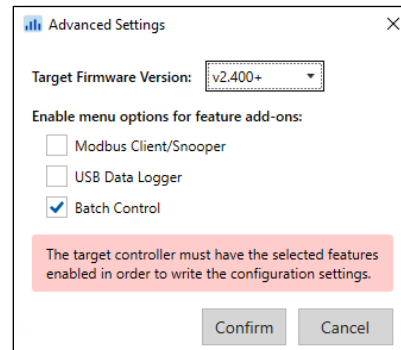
Advanced Settings

Target Firmware Version: v2.400+

Enable menu options for feature add-ons:

Modbus Client/Snooper

USB Data Logger

Batch Control

The target controller must have the selected features enabled in order to write the configuration settings.

Confirm

Cancel